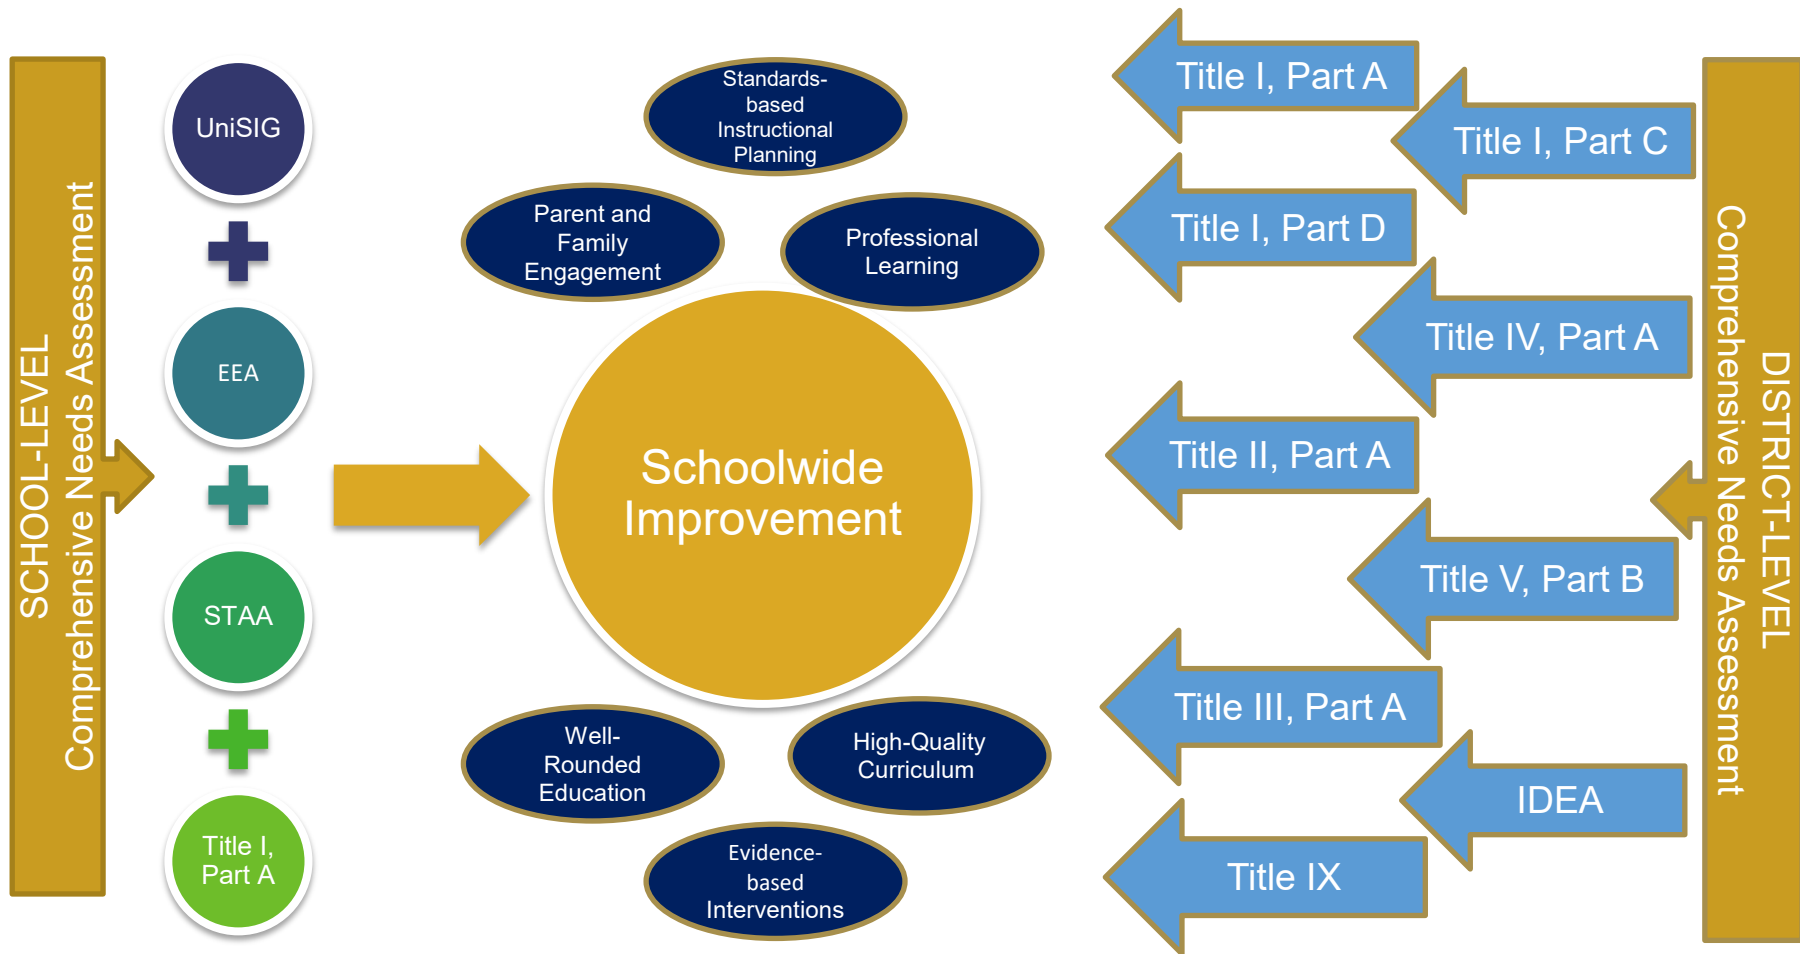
SCHOOL-LEVEL
Comprehensive Needs Assessment

UniSIG

EEA

STAA

Title I, Part A

Standards-based Instructional Planning

Parent and Family Engagement

Professional Learning

Schoolwide Improvement

Well-Rounded Education

High-Quality Curriculum

Evidence-based Interventions

Title I, Part A

Title I, Part C

Title I, Part D

Title IV, Part A

Title II, Part A

Title V, Part B

Title III, Part A

IDEA

Title IX

DISTRICT-LEVEL
Comprehensive Needs Assessment